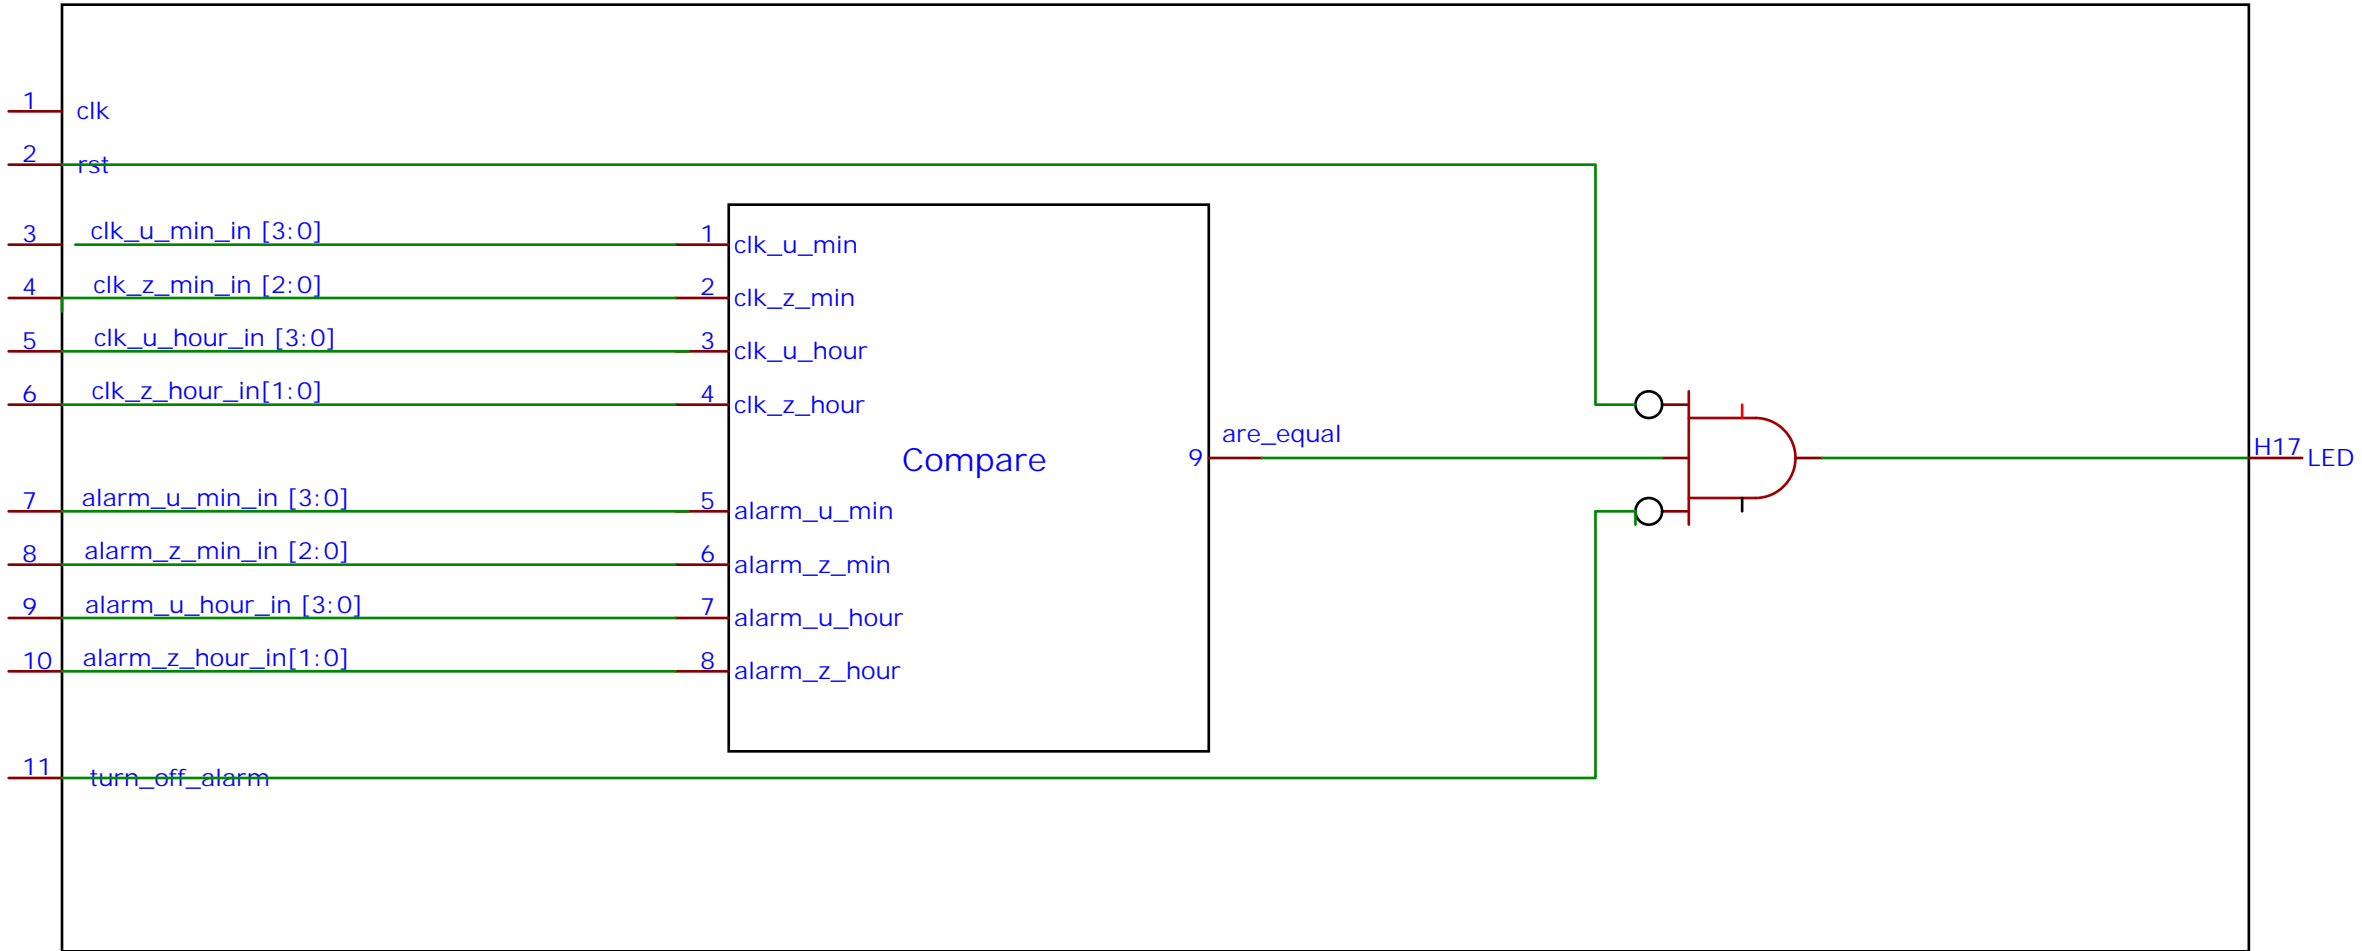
1 clk
2 rst
3 clk_u_min_in [3:0]
4 clk_z_min_in [2:0]
5 clk_u_hour_in [3:0]
6 clk_z_hour_in[1:0]
7 alarm_u_min_in [3:0]
8 alarm_z_min_in [2:0]
9 alarm_u_hour_in [3:0]
10 alarm_z_hour_in[1:0]
11 turn_off_alarm

1 clk_u_min
2 clk_z_min
3 clk_u_hour
4 clk_z_hour
Compare
5 alarm_u_min
6 alarm_z_min
7 alarm_u_hour
8 alarm_z_hour
9 are_equal

H17 LED